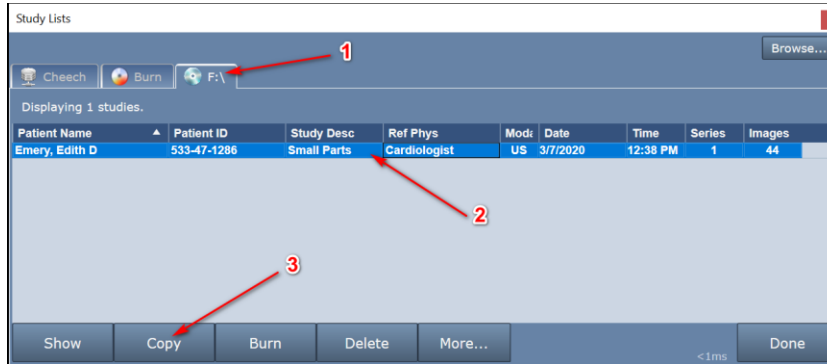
Study Lists

Browse...

1

Cheech | Burn | F:\

Displaying 1 studies.

| Patient Name | Patient ID | Study Desc | Ref Phys | Moda | Date | Time | Series | Images |
|---|---|---|---|---|---|---|---|---|
| Emery, Edith D | 533-47-1286 | Small Parts | Cardiologist | US | 3/7/2020 | 12:38 PM | 1 | 44 |

2

3

Show | Copy | Burn | Delete | More... | Done

<1ms